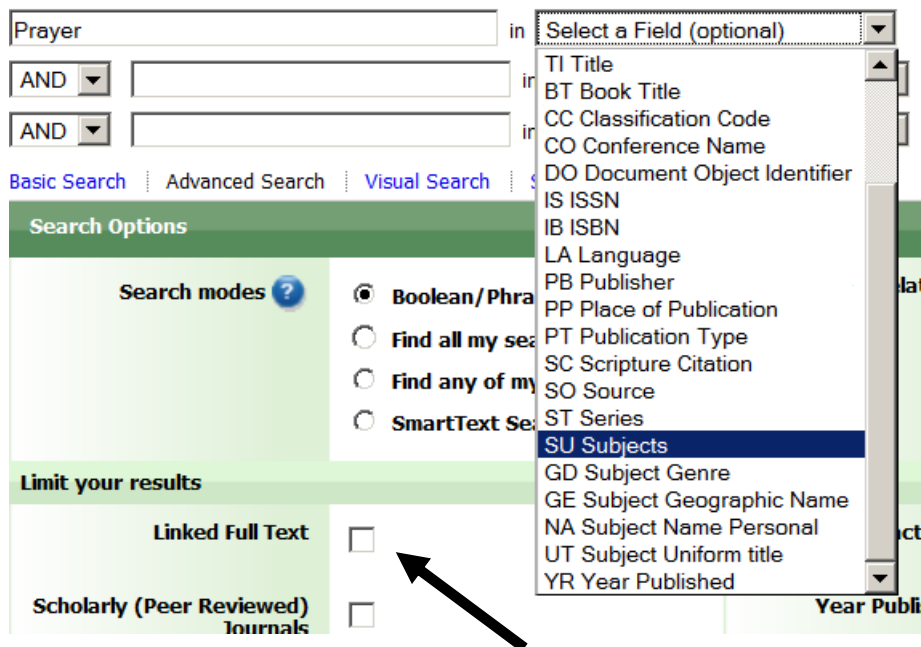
Prayer in Select a Field (optional)

AND in

AND in

Basic Search | Advanced Search | Visual Search | S

Search Options

Search modes

Boolean/Phra

Find all my sea

Find any of my

SmartText Sea

Limit your results

Linked Full Text

Scholarly (Peer Reviewed) Journals

TI Title
BT Book Title
CC Classification Code
CO Conference Name
DO Document Object Identifier
IS ISSN
IB ISBN
LA Language
PB Publisher
PP Place of Publication
PT Publication Type
SC Scripture Citation
SO Source
ST Series
SU Subjects
GD Subject Genre
GE Subject Geographic Name
NA Subject Name Personal
UT Subject Uniform title
YR Year Published

lat

ct

Year Publi